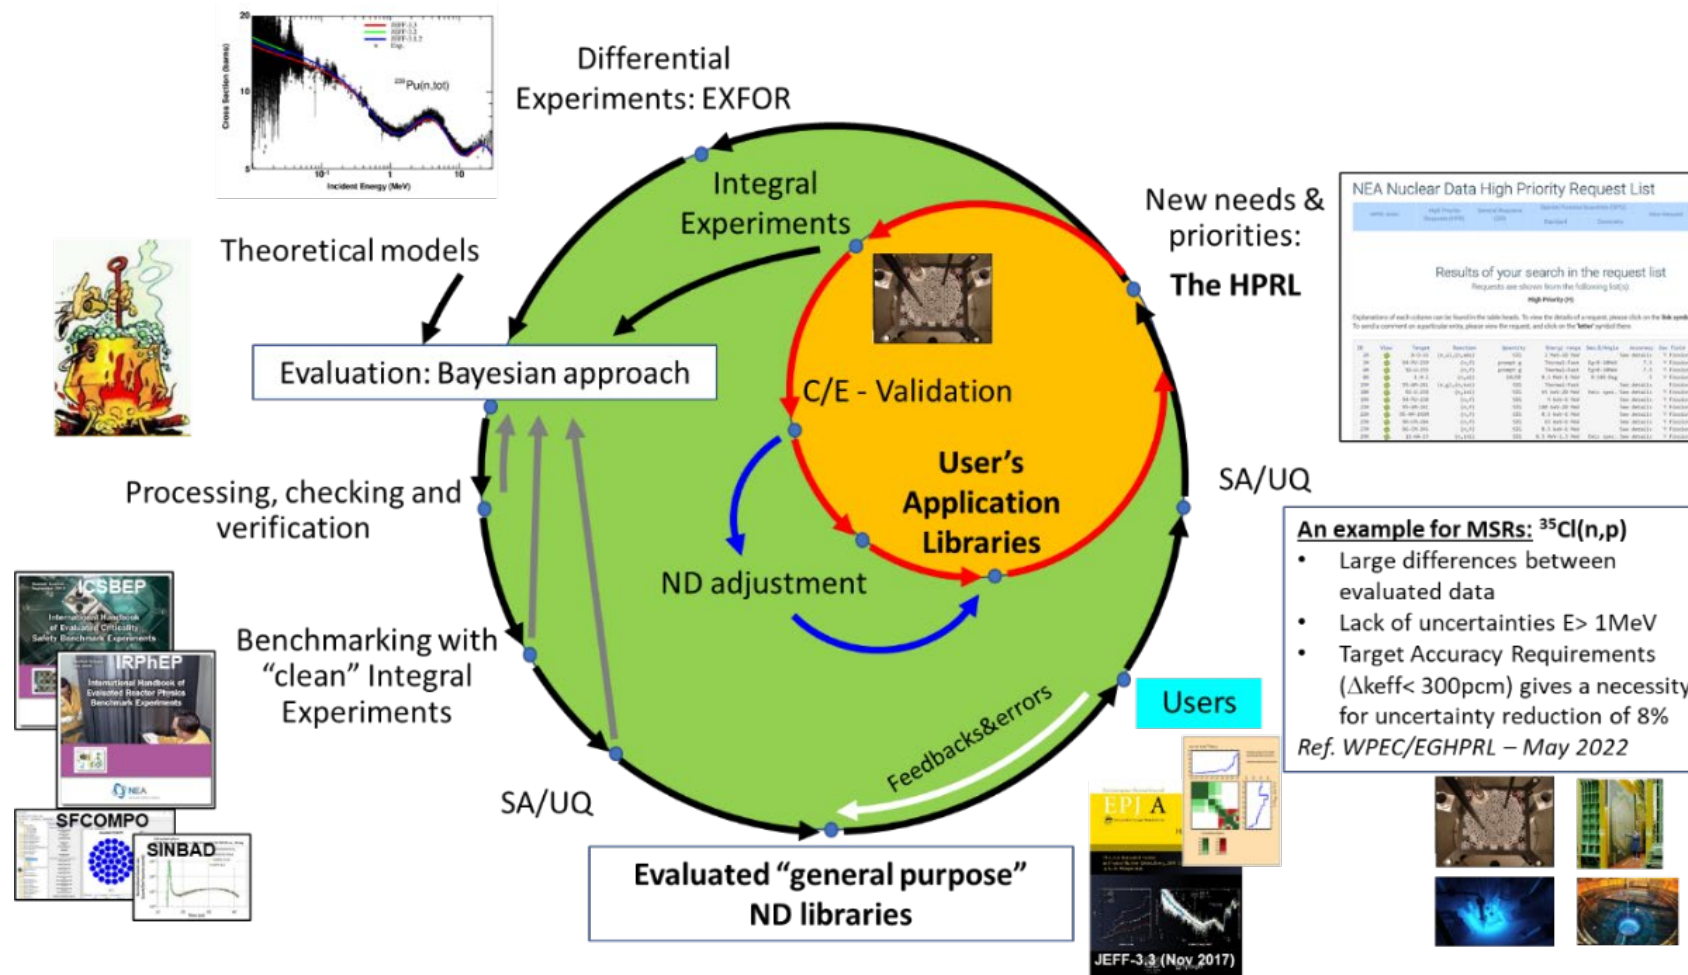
Differential Experiments: EXFOR

Incident Energy (MeV)

Cross Section (barns)

$^{239}$Pu(n,tot)

Integral Experiments

New needs & priorities:

The HPRL

NEA Nuclear Data High Priority Request List

Results of your search in the request list

Theoretical models

Evaluation: Bayesian approach

C/E - Validation

User's Application Libraries

Processing, checking and verification

SA/UQ

An example for MSRs: $^{35}$Cl(n,p)
• Large differences between evaluated data
• Lack of uncertainties E> 1MeV
• Target Accuracy Requirements ($\Delta$keff< 300pcm) gives a necessity for uncertainty reduction of 8%
Ref. WPEC/EGHPRL – May 2022

ICSBEP
International Handbook of Evaluated Criticality Safety Benchmark Experiments

IRPhEP
International Handbook of Evaluated Reactor Physics Benchmark Experiments

NEA

ND adjustment

Benchmarking with "clean" Integral Experiments

Users

Feedbacks&errors

SA/UQ

SFCOMPO

SINBAD

EPJ A

Evaluated "general purpose" ND libraries

JEFF-3.3 (Nov 2017)